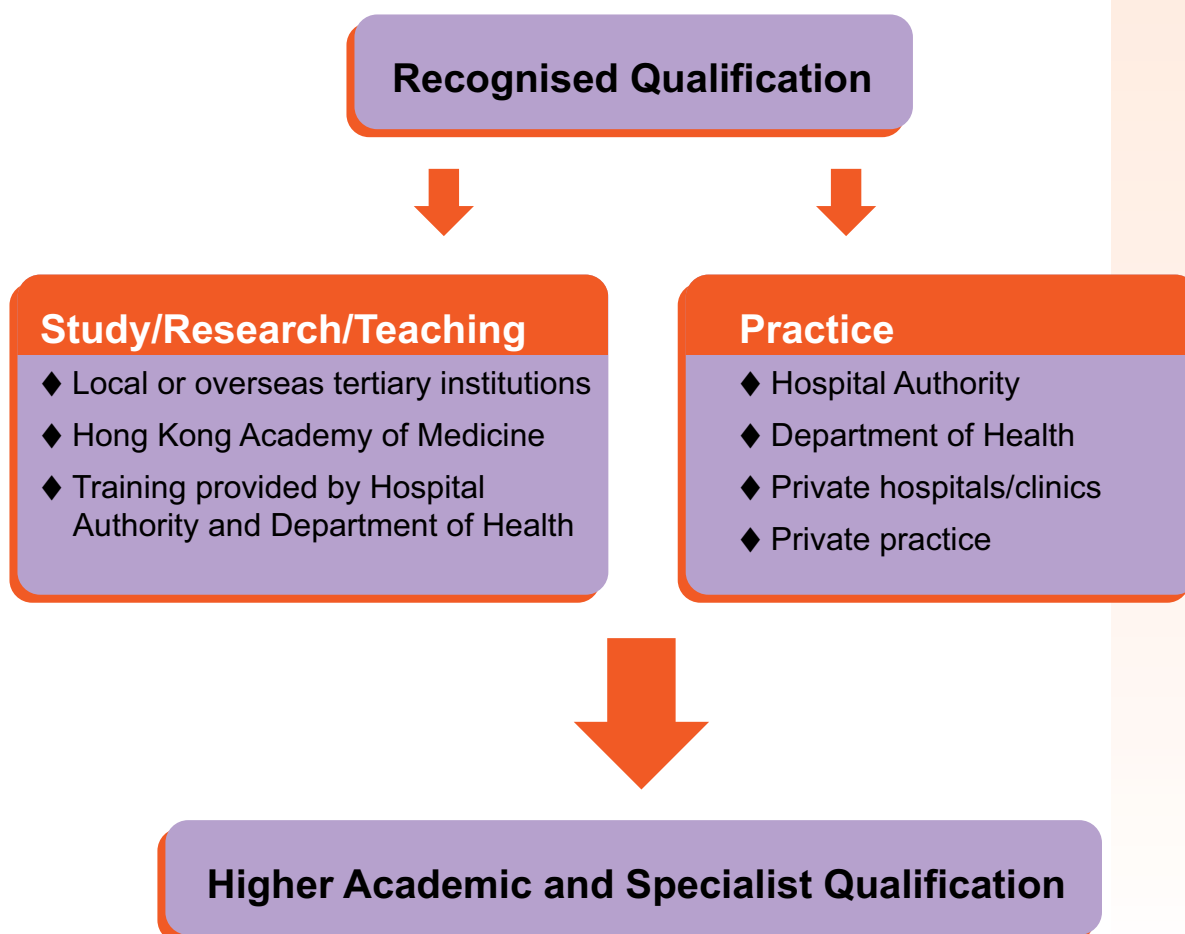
Recognised Qualification

Study/Research/Teaching

♦ Local or overseas tertiary institutions

♦ Hong Kong Academy of Medicine

♦ Training provided by Hospital Authority and Department of Health

Practice

♦ Hospital Authority

♦ Department of Health

♦ Private hospitals/clinics

♦ Private practice

Higher Academic and Specialist Qualification